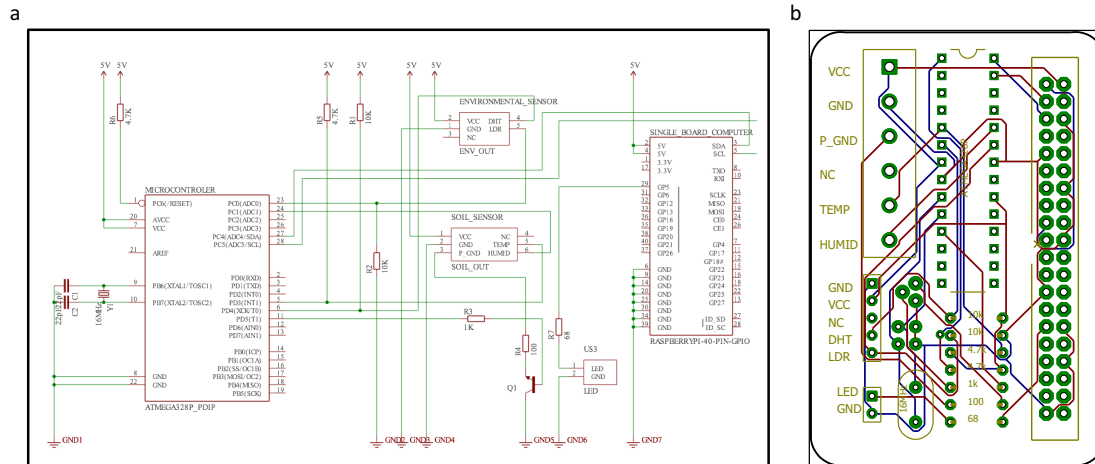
a

5V 5V 5V 5V 5V 5V 5V

R6 4.7K

R5 4.7K

R1 10K

ENVIRONMENTAL_SENSOR
VCC DHT 4
NC LDR 5
GND
2
1
3
ENV_OUT

SINGLE_BOARD_COMPUTER
5V SDA 3
5V SCL 5
3.3V
3.3V
TXD 8
RXI 10
GP5 SCLK 23
GP6 MISO 21
GP12 MOSI 19
GP13 CE0 24
GP6 CE1 26
GP19
GP20 GP4 7
GP21 GP17 11
GP26 GP18# 12
GND GP22 15
GND GP23 16
GND GP24 18
GND GP25 22
GND GP27 13
GND ID_SD 27
GND ID_SC 28
GND
RASPBERRYPI-40-PIN-GPIO

MICROCONTROLER
PC6(/RESET) 1
AVCC 20
VCC 7
PC0(ADC0) 23
PC1(ADC1) 24
PC2(ADC2) 25
PC3(ADC3) 26
PC4(ADC4/SDA) 27
PC5(ADC5/SCL) 28
AREF 21
PD0(RXD) 2
PD1(TXD) 3
PD2(INT0) 4
PD3(INT1) 5
PD4(XCK/T0) 6
PB6(XTAL1/TOSC1) 9
PB7(XTAL2/TOSC2) 10
PD5(T1) 11
PD6(AIN0) 12
PD7(AIN1) 13
PB0(ICP) 14
PB1(OC1A) 15
PB2(SS/OC1B) 16
PB3(MOSI/OC2) 17
PB4(MISO) 18
PB5(SCK) 19
GND 8
GND 22
ATMEGA328P_PDIP

C1 C2 22pF 16MHz Y1

SOIL_SENSOR
VCC NC
GND TEMP
P_GND HUMID
SOIL_OUT

R2 10K

R3 1K

R4 100

R7 68

US3
LED
GND
LED

Q1

GND1 GND2 GND3 GND4 GND5 GND6 GND7

b

VCC
GND
P_GND
NC
TEMP
HUMID
GND
VCC
NC
DHT
LDR
LED
GND
10k
10k
4.7k
4.7k
1k
100
68